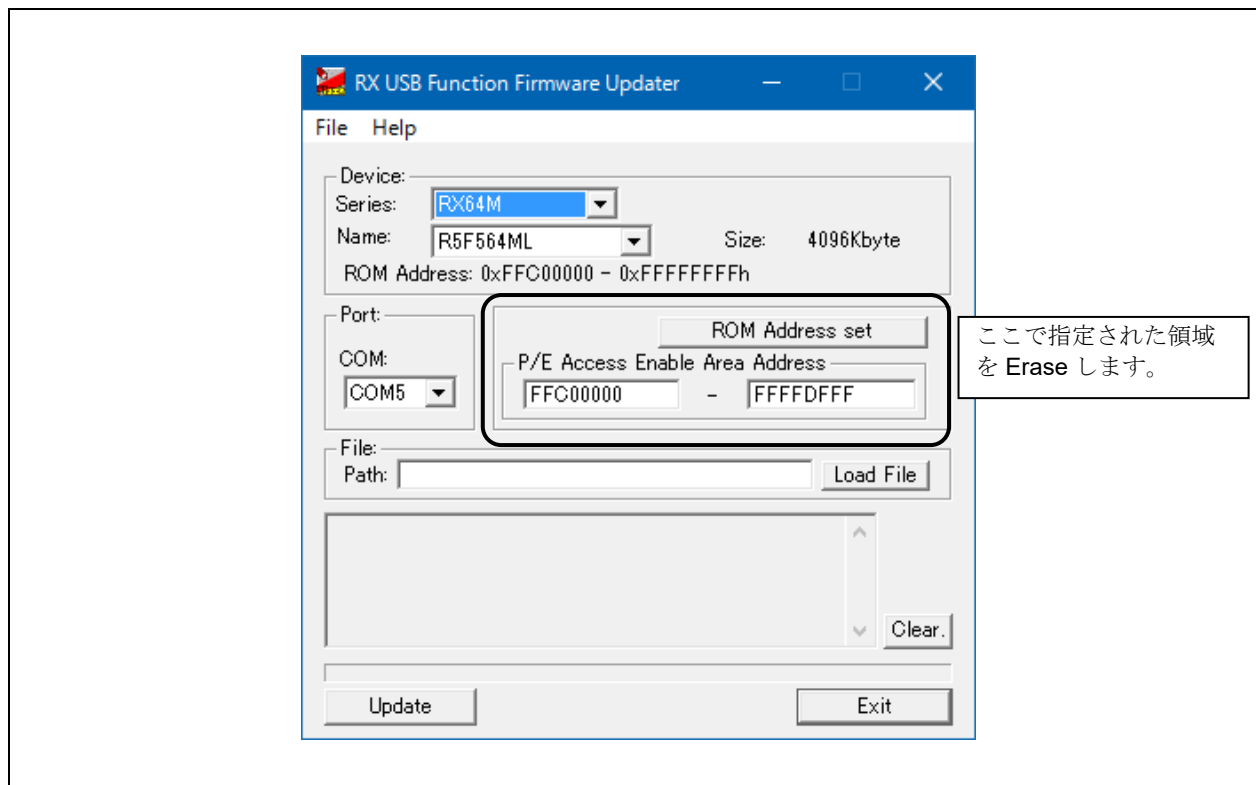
RX USB Function Firmware Updater

File Help

Device:
Series: RX64M
Name: R5F564ML
Size: 4096Kbyte
ROM Address: 0xFFC00000 - 0xFFFFFFFFh

Port:
COM:
COM5

ROM Address set
P/E Access Enable Area Address
FFC00000 - FFFFDFFF

ここで指定された領域を Erase します。

File:
Path:
Load File

Clear.

Update
Exit